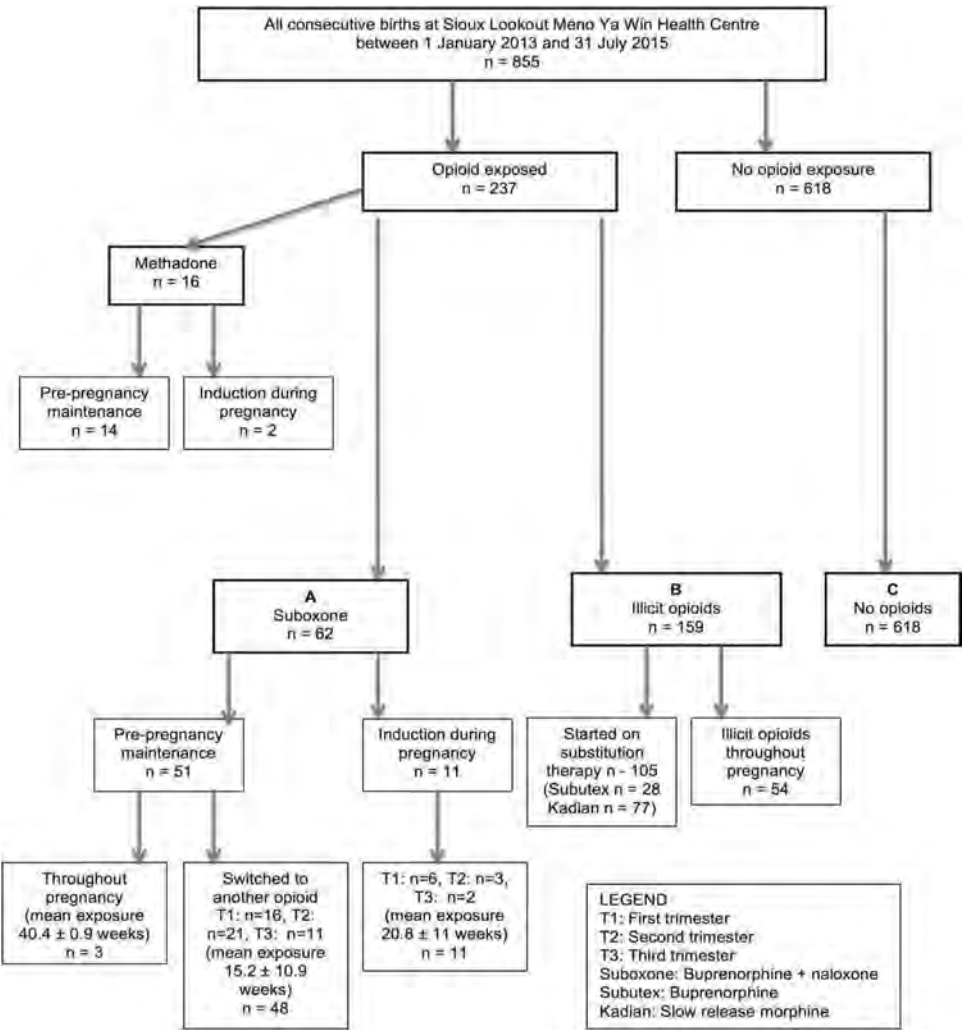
All consecutive births at Sioux Lookout Meno Ya Win Health Centre between 1 January 2013 and 31 July 2015
n = 855

Opioid exposed
n = 237

No opioid exposure
n = 618

Methadone
n = 16

Pre-pregnancy maintenance
n = 14

Induction during pregnancy
n = 2

A
Suboxone
n = 62

B
Illicit opioids
n = 159

C
No opioids
n = 618

Pre-pregnancy maintenance
n = 51

Induction during pregnancy
n = 11

Started on substitution therapy n - 105 (Subutex n = 28 Kadian n = 77)

Illicit opioids throughout pregnancy
n = 54

Throughout pregnancy (mean exposure 40.4 ± 0.9 weeks)
n = 3

Switched to another opioid T1: n=16, T2: n=21, T3: n=11 (mean exposure 15.2 ± 10.9 weeks)
n = 48

T1: n=6, T2: n=3, T3: n=2 (mean exposure 20.8 ± 11 weeks)
n = 11

LEGEND
T1: First trimester
T2: Second trimester
T3: Third trimester
Suboxone: Buprenorphine + naloxone
Subutex: Buprenorphine
Kadian: Slow release morphine